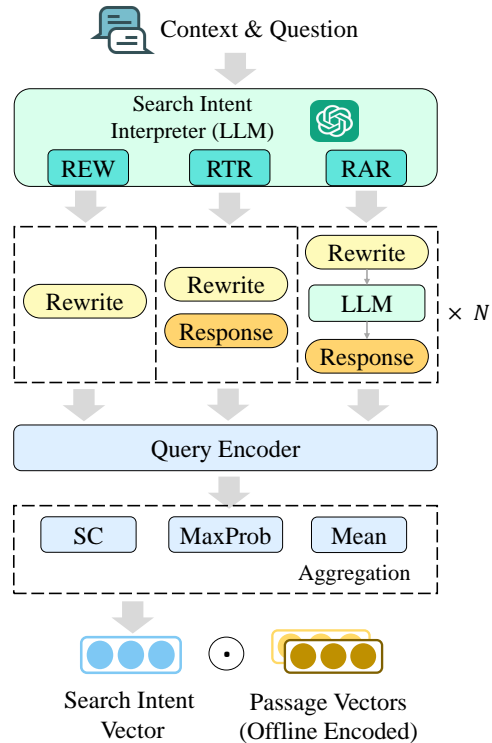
Context & Question

Search Intent Interpreter (LLM)

REW

RTR

RAR

Rewrite

Rewrite

Response

Rewrite

LLM

Response

$\times N$

Query Encoder

SC

MaxProb

Mean

Aggregation

$\odot$

Search Intent Vector

Passage Vectors (Offline Encoded)